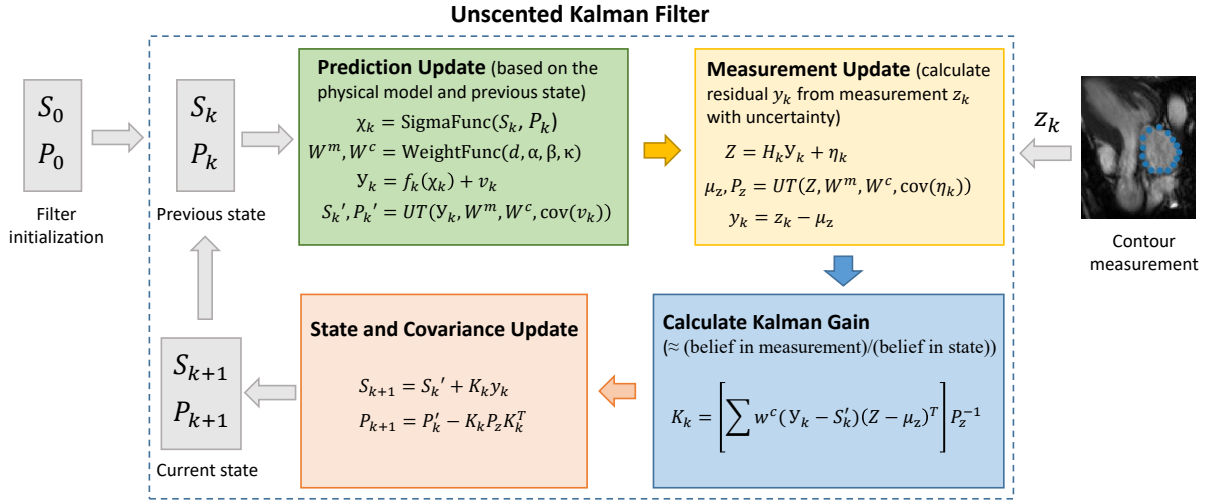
Unscented Kalman Filter

$S_0$
$P_0$

Filter initialization

$S_k$
$P_k$

Previous state

**Prediction Update** (based on the physical model and previous state)

$\chi_k = \text{SigmaFunc}(S_k, P_k)$
$W^m, W^c = \text{WeightFunc}(d, \alpha, \beta, \kappa)$
$y_k = f_k(\chi_k) + v_k$
$S_k', P_k' = UT(y_k, W^m, W^c, \text{cov}(v_k))$

**Measurement Update** (calculate residual $y_k$ from measurement $z_k$ with uncertainty)

$Z = H_k y_k + \eta_k$
$\mu_z, P_z = UT(Z, W^m, W^c, \text{cov}(\eta_k))$
$y_k = z_k - \mu_z$

$z_k$

Contour measurement

**Calculate Kalman Gain**
(≈ (belief in measurement)/(belief in state))

$K_k = \left[\sum w^c(y_k - S_k')(Z - \mu_z)^T\right] P_z^{-1}$

**State and Covariance Update**

$S_{k+1} = S_k' + K_k y_k$
$P_{k+1} = P_k' - K_k P_z K_k^T$

$S_{k+1}$
$P_{k+1}$

Current state